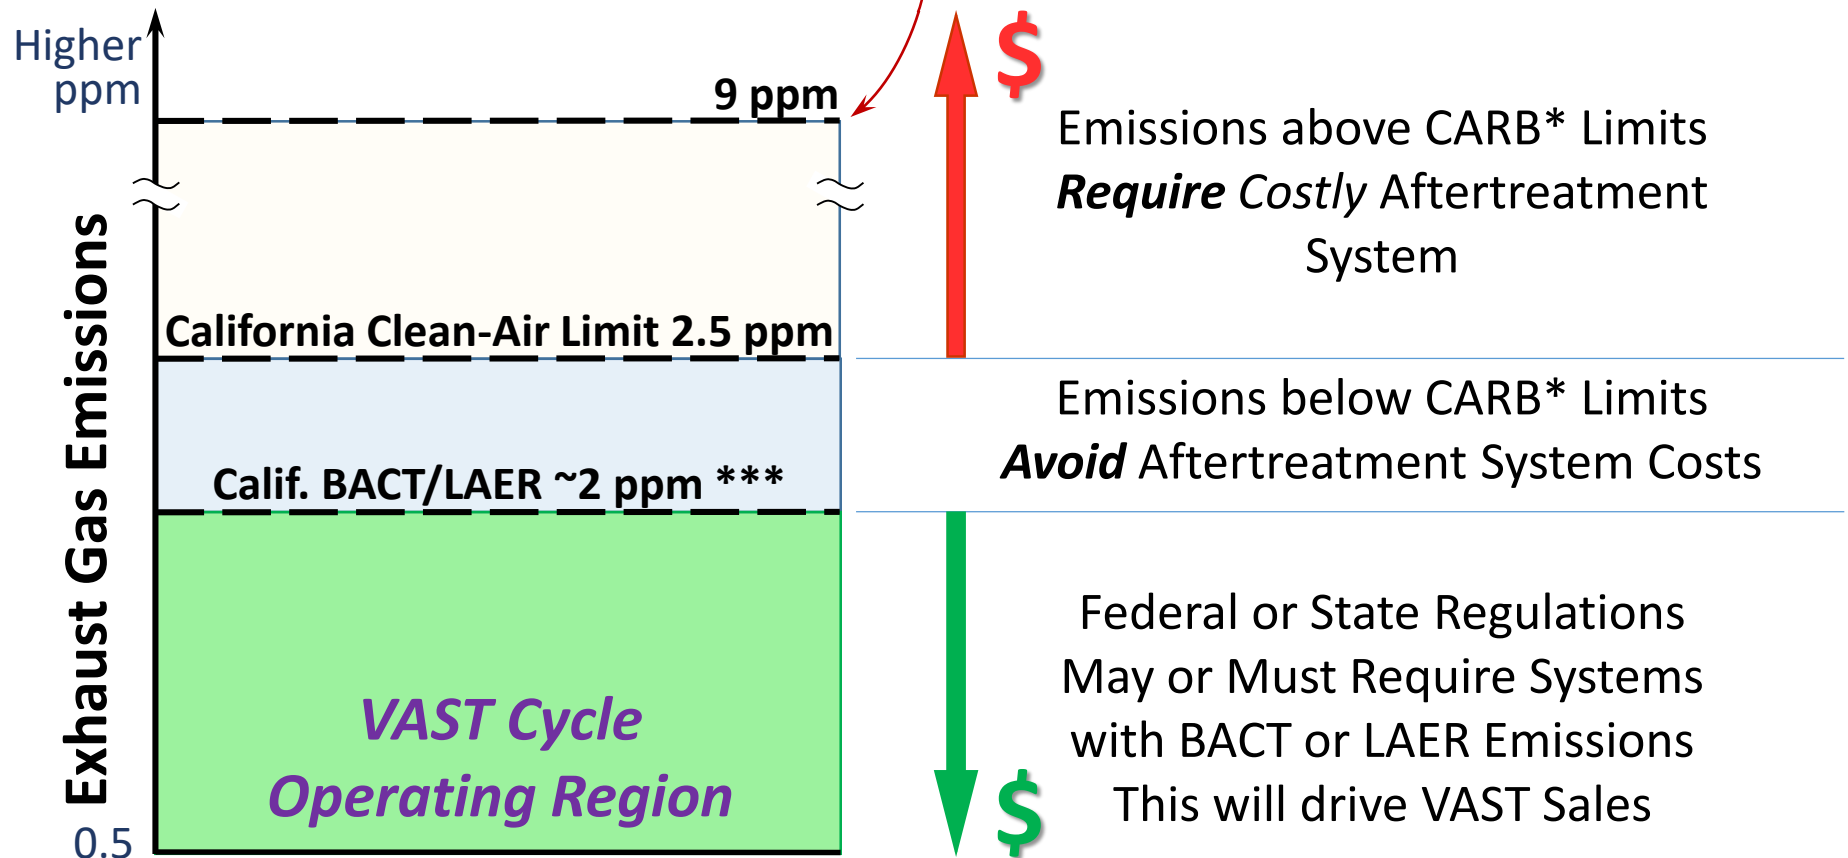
Higher ppm

9 ppm

Exhaust Gas Emissions

California Clean-Air Limit 2.5 ppm

Calif. BACT/LAER ~2 ppm ***

VAST Cycle Operating Region

0.5

$

Emissions above CARB* Limits *Require Costly* Aftertreatment System

Emissions below CARB* Limits *Avoid* Aftertreatment System Costs

Federal or State Regulations May or Must Require Systems with BACT or LAER Emissions This will drive VAST Sales

$